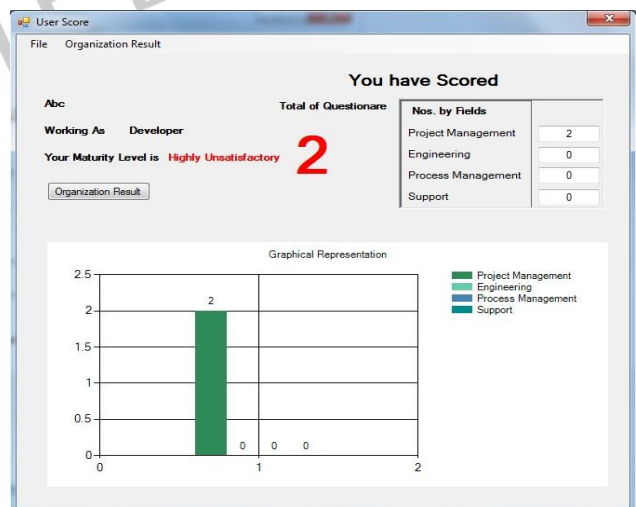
User Score

File   Organization Result

You have Scored

Abc

Total of Questionare

Working As   Developer

Your Maturity Level is   Highly Unsatisfactory

2

Organization Result

| Nos. by Fields | |
|---|---|
| Project Management | 2 |
| Engineering | 0 |
| Process Management | 0 |
| Support | 0 |

Graphical Representation

2.5
2
1.5
1
0.5
0

2

0   0   0

0   1   2

Project Management
Engineering
Process Management
Support